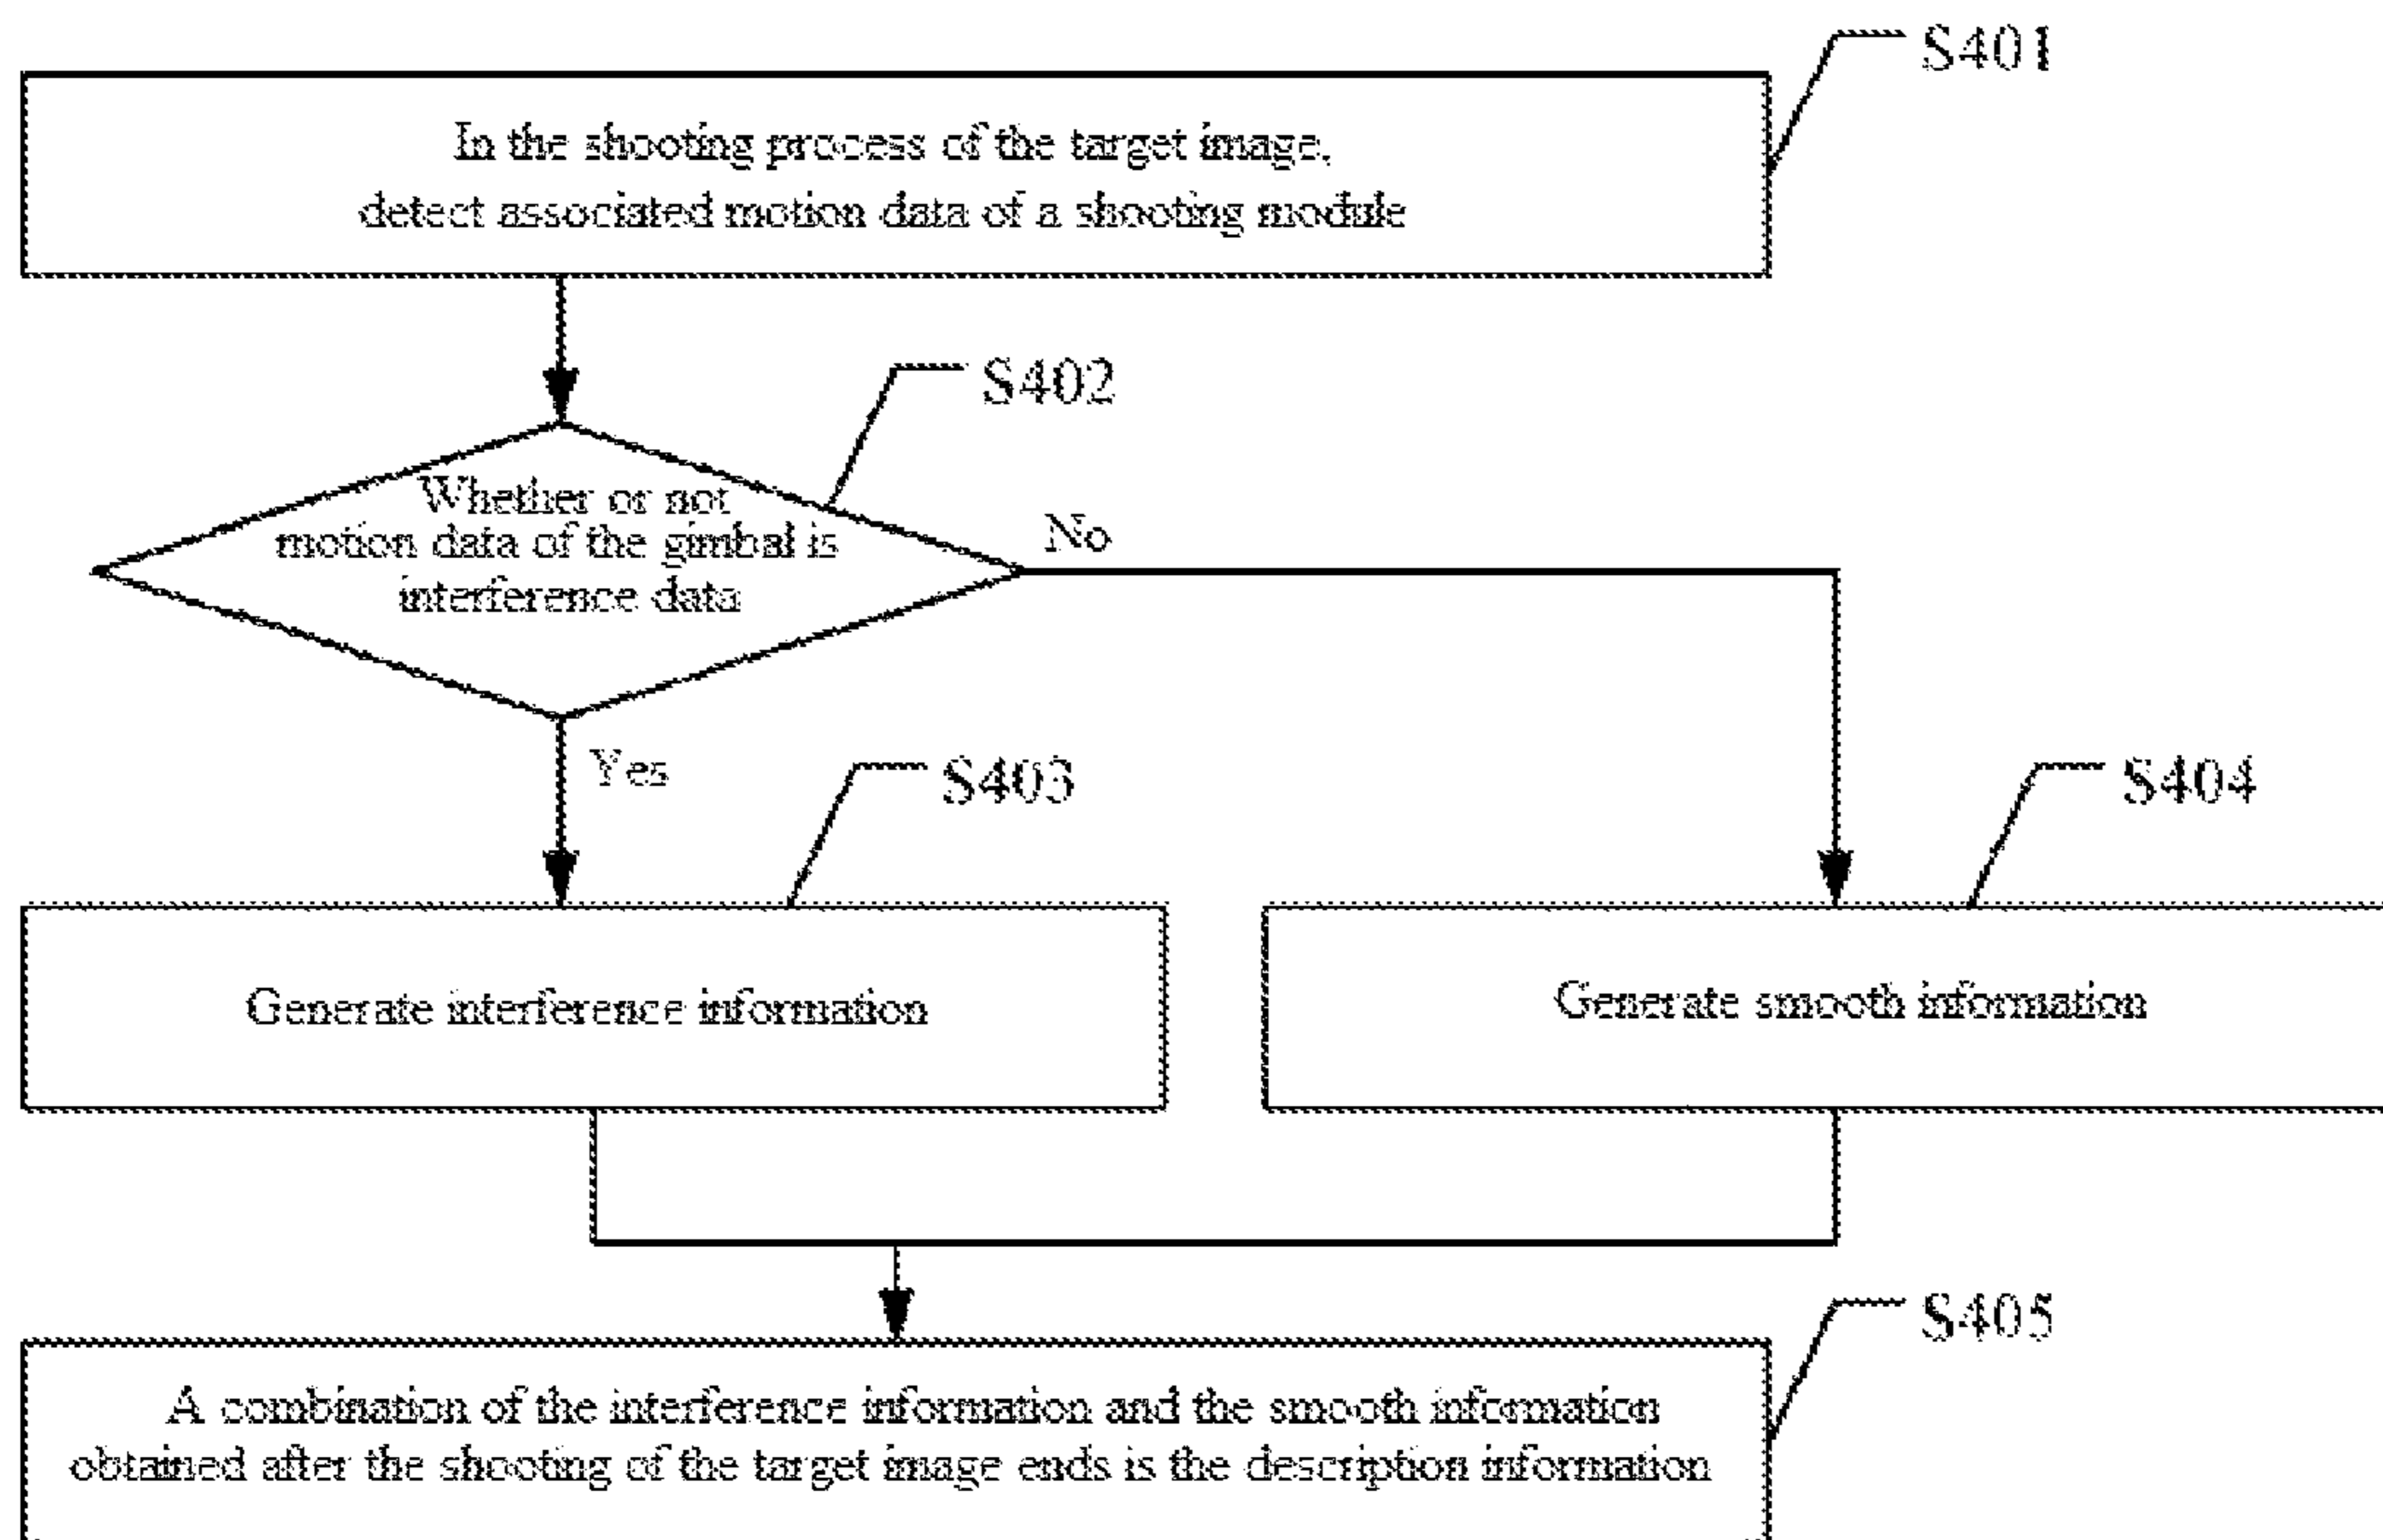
S401

In the shooting process of the target image, detect associated motion data of a shooting module

S402

Whether or not motion data of the gimbal is interference data

No

Yes

S403

S404

Generate interference information

Generate smooth information

S405

A combination of the interference information and the smooth information obtained after the shooting of the target image ends is the description information